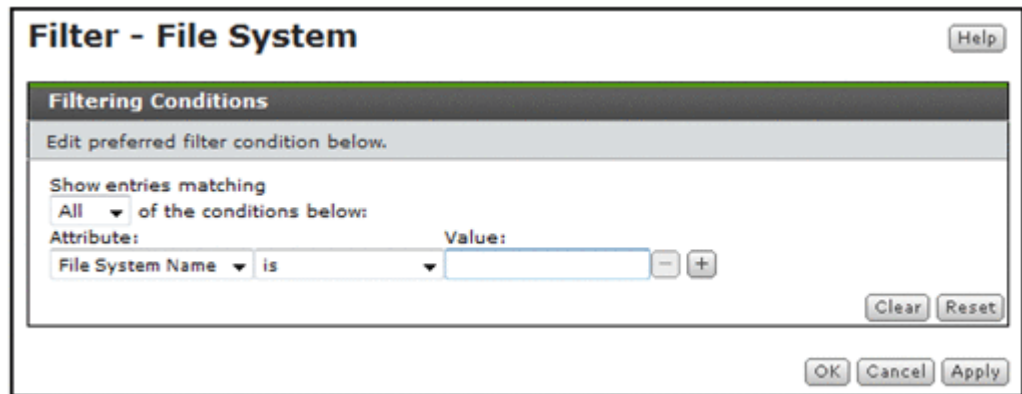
Filter - File System

Help

Filtering Conditions

Edit preferred filter condition below.

Show entries matching
All of the conditions below:
Attribute:
Value:
File System Name
is
−
+

Clear
Reset

OK
Cancel
Apply